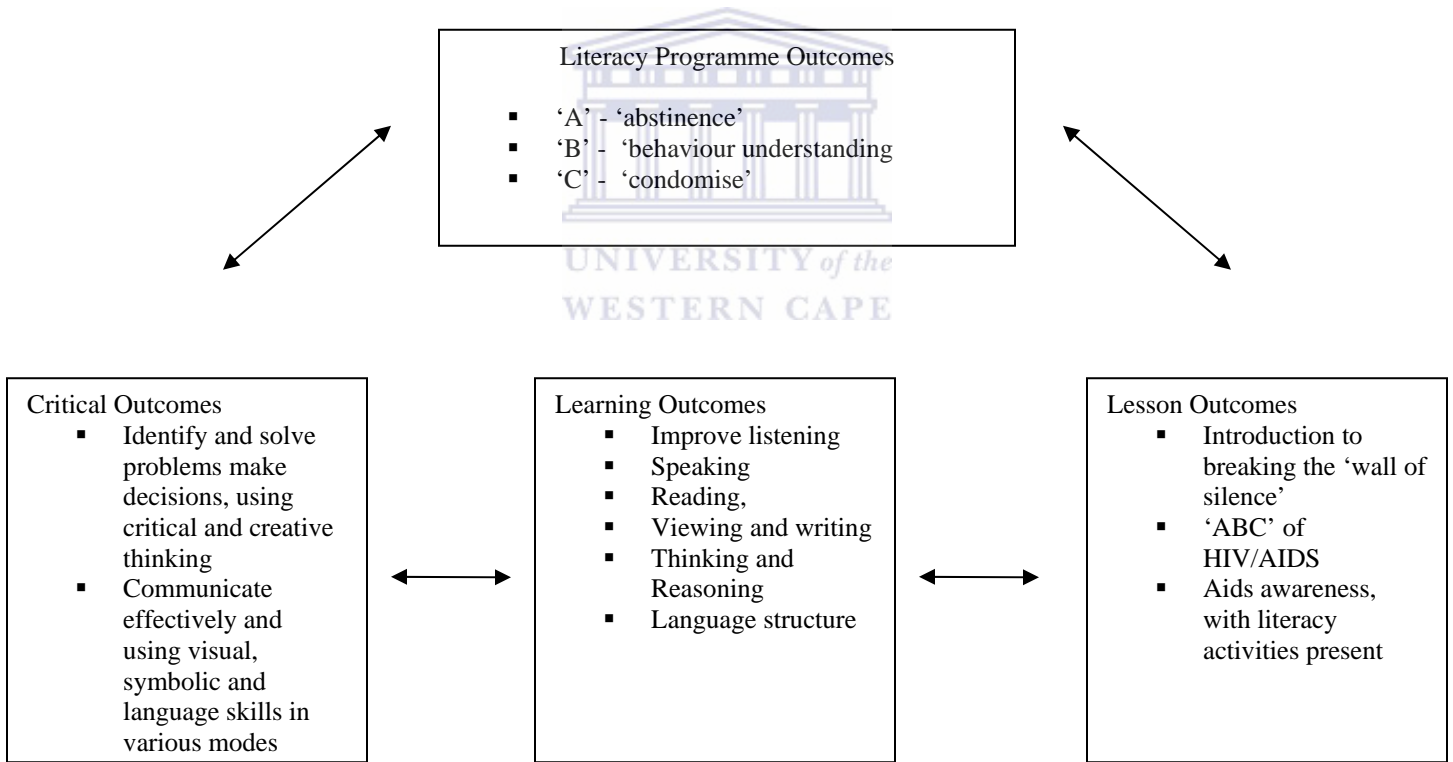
Literacy Programme Outcomes

- 'A' - 'abstinence'
- 'B' - 'behaviour understanding
- 'C' - 'condomise'

UNIVERSITY of the
WESTERN CAPE

Critical Outcomes
- Identify and solve problems make decisions, using critical and creative thinking
- Communicate effectively and using visual, symbolic and language skills in various modes

Learning Outcomes
- Improve listening
- Speaking
- Reading,
- Viewing and writing
- Thinking and Reasoning
- Language structure

Lesson Outcomes
- Introduction to breaking the 'wall of silence'
- 'ABC' of HIV/AIDS
- Aids awareness, with literacy activities present